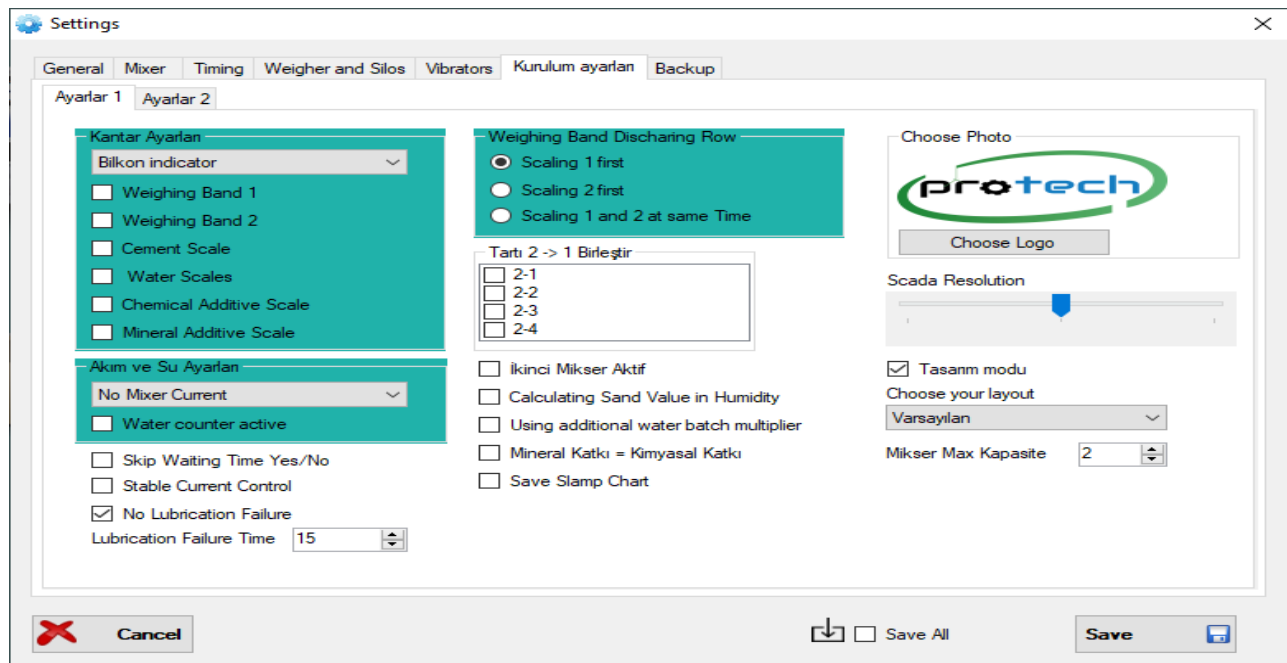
Settings

General | Mixer | Timing | Weigher and Silos | Vibrators | Kurulum ayarları | Backup

Ayarlar 1 | Ayarlar 2

Kantar Ayarları
Bilkon indicator
Weighing Band 1
Weighing Band 2
Cement Scale
Water Scales
Chemical Additive Scale
Mineral Additive Scale

Akım ve Su Ayarları
No Mixer Current
Water counter active

Skip Waiting Time Yes/No
Stable Current Control
No Lubrication Failure
Lubrication Failure Time 15

Weighing Band Discharing Row
Scaling 1 first
Scaling 2 first
Scaling 1 and 2 at same Time

Tartı 2 -> 1 Birleştir
2-1
2-2
2-3
2-4

İkinci Mikser Aktif
Calculating Sand Value in Humidity
Using additional water batch multiplier
Mineral Katkı = Kimyasal Katkı
Save Slamp Chart

Choose Photo
protech
Choose Logo

Scada Resolution

Tasarım modu
Choose your layout
Varsayılan
Mikser Max Kapasite 2

Cancel
Save All
Save